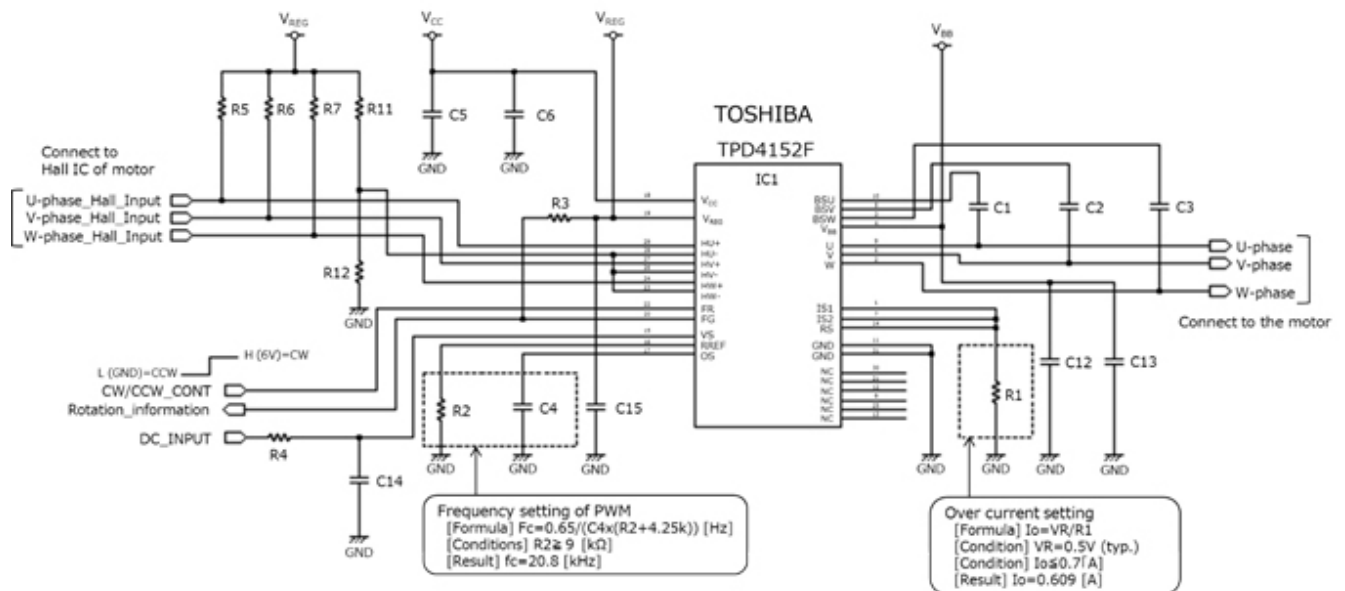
$V_{REG}$
$V_{CC}$
$V_{REG}$
$V_{BB}$

R5 R6 R7 R11
C5 C6
GND GND

TOSHIBA
TPD4152F
IC1

Connect to Hall IC of motor
U-phase_Hall_Input
V-phase_Hall_Input
W-phase_Hall_Input

R3
R12
GND

$V_{CC}$
$V_{REG}$
HU+
HU-
HV+
HV-
HW+
HW-
FR
FG
VS
RREF
OS

BSU
BSV
BSW
$V_{BB}$
U
V
W
IS1
IS2
RS
GND
GND
NC
NC
NC
NC
NC
NC

C1 C2 C3
U-phase
V-phase
W-phase
Connect to the motor

L (GND)=CCW
H (6V)=CW
CW/CCW_CONT
Rotation_information
DC_INPUT
R4
C14
GND

R2 C4 C15
GND GND GND

R1
C12 C13
GND GND GND GND

Frequency setting of PWM
[Formula] Fc=0.65/(C4x(R2+4.25k)) [Hz]
[Conditions] R2≧9 [kΩ]
[Result] fc=20.8 [kHz]

Over current setting
[Formula] Io=VR/R1
[Condition] VR=0.5V (typ.)
[Condition] Io≦0.7[A]
[Result] Io=0.609 [A]